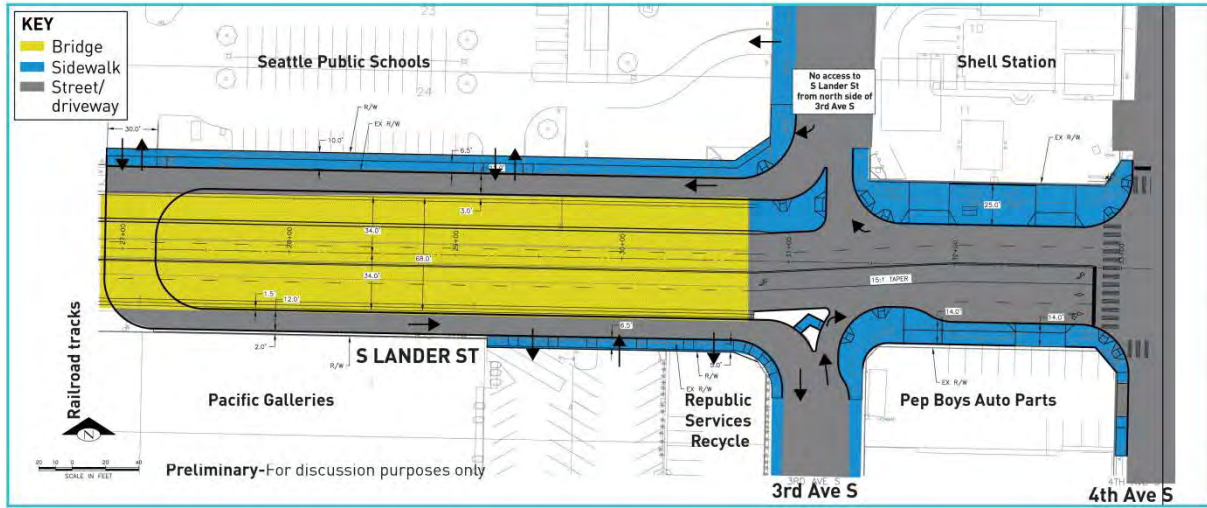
KEY
Bridge
Sidewalk
Street/driveway

Seattle Public Schools

No access to S Lander St from north side of 3rd Ave S

Shell Station

R/W
EX R/W
30.0'
10.0'
6.5'
3.0'
34.0'
68.0'
34.0'
1.5'
12.0'
2.0'
25.0'
15:1 TAPER
EX R/W
14.0'
14.0'
6.5'
EX R/W
EX R/W
R/W

Railroad tracks

S LANDER ST

Pacific Galleries

Republic Services Recycle

Pep Boys Auto Parts

N

SCALE IN FEET

Preliminary-For discussion purposes only

3RD AVE S
3rd Ave S

4TH AVE S
4th Ave S